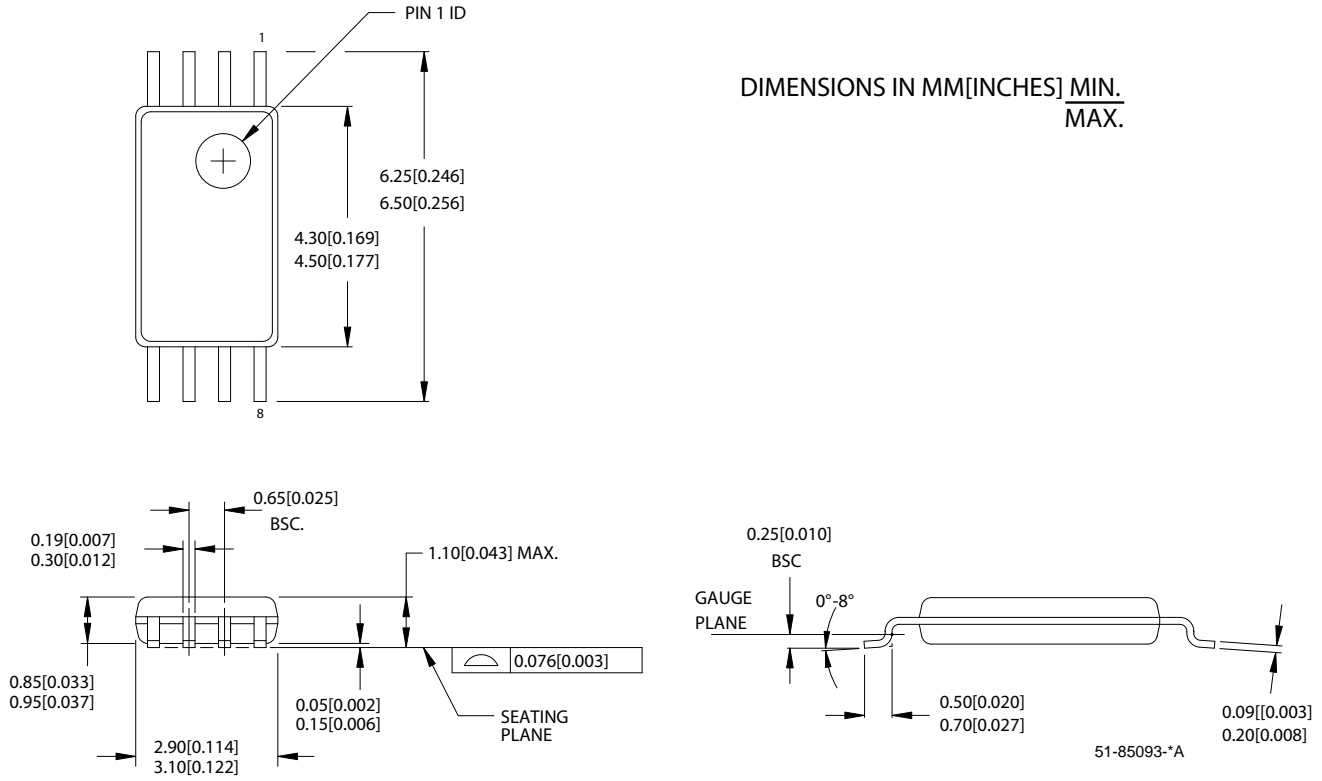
PIN 1 ID

1

8

DIMENSIONS IN MM[INCHES] MIN.
MAX.

6.25[0.246]
6.50[0.256]

4.30[0.169]
4.50[0.177]

0.65[0.025]
BSC.

0.19[0.007]
0.30[0.012]

1.10[0.043] MAX.

0.076[0.003]

0.85[0.033]
0.95[0.037]

0.05[0.002]
0.15[0.006]

SEATING
PLANE

2.90[0.114]
3.10[0.122]

0.25[0.010]
BSC

GAUGE
PLANE

0°-8°

0.50[0.020]
0.70[0.027]

0.09[[0.003]
0.20[0.008]

51-85093-*A